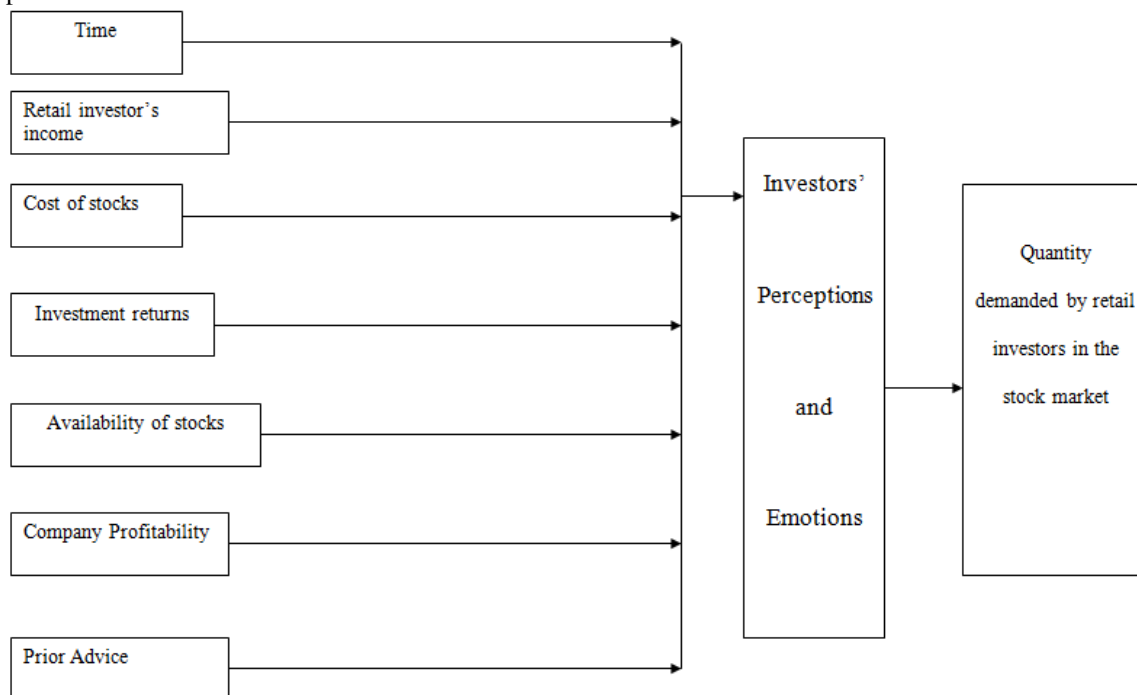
Time

Retail investor's income

Cost of stocks

Investment returns

Availability of stocks

Company Profitability

Prior Advice

Investors' Perceptions and Emotions

Quantity demanded by retail investors in the stock market